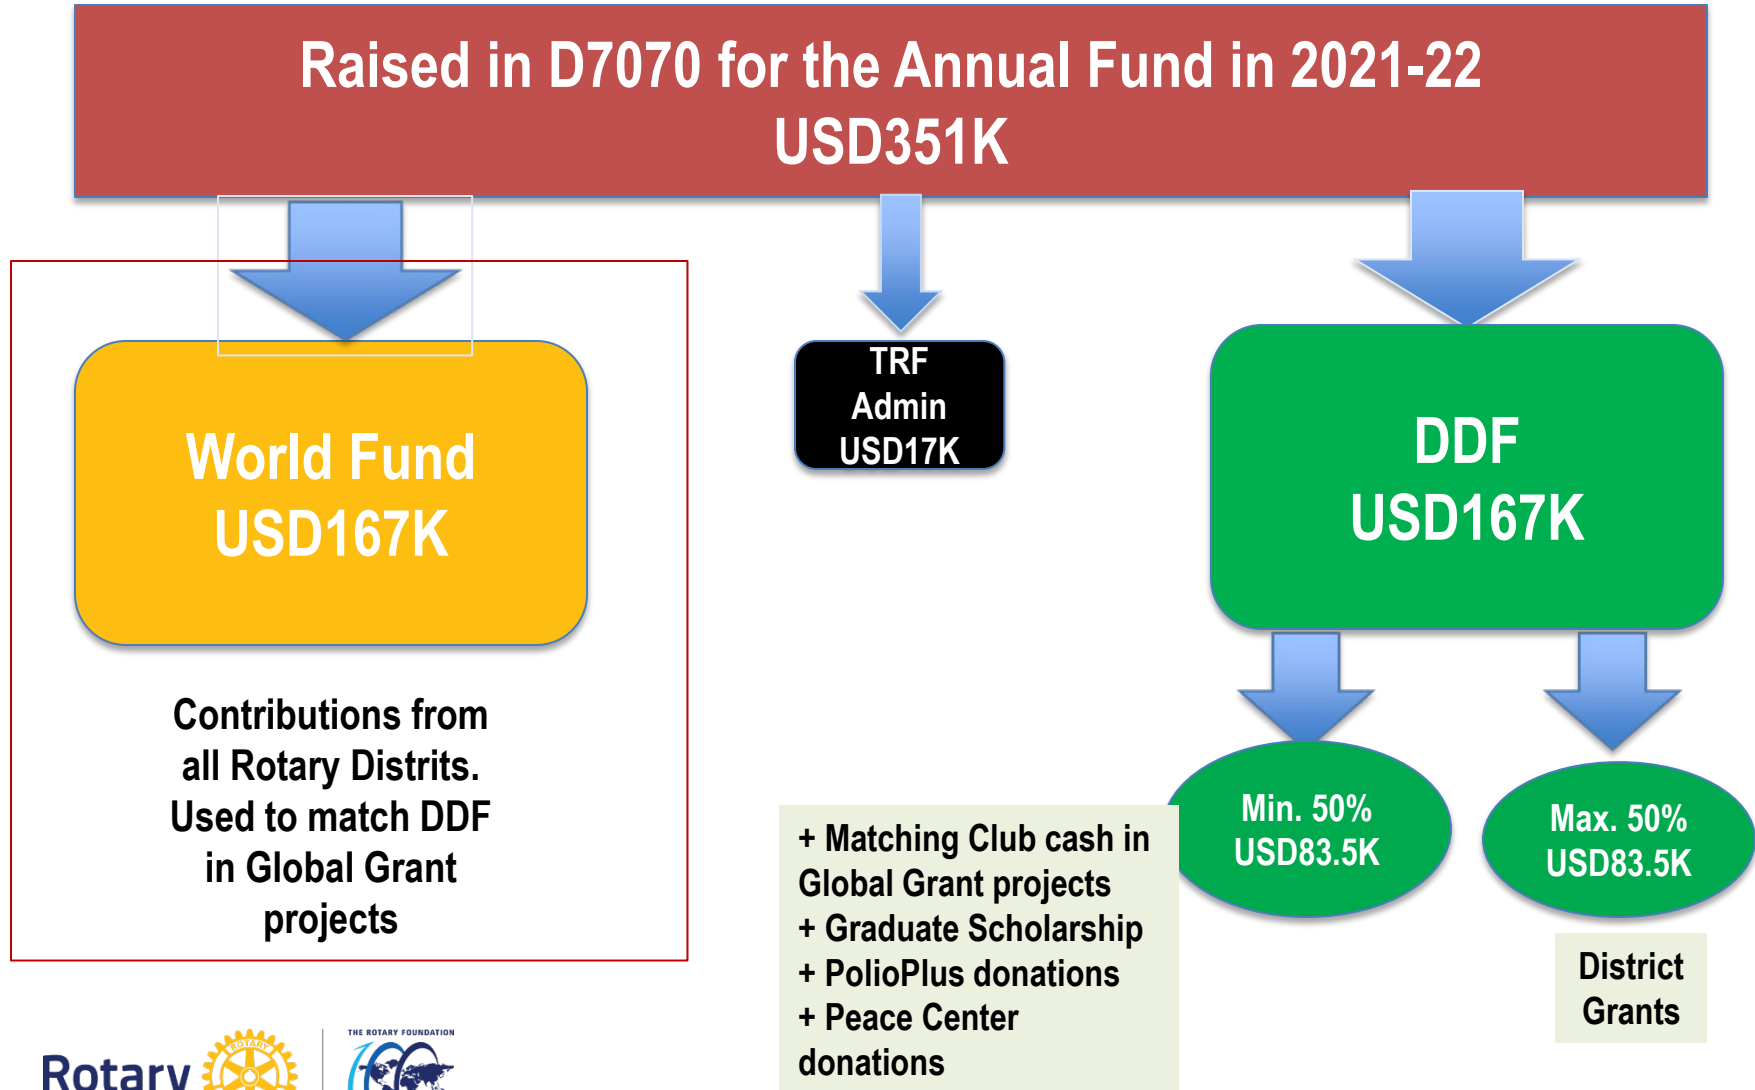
Raised in D7070 for the Annual Fund in 2021-22
USD351K

World Fund
USD167K

Contributions from all Rotary Distrits. Used to match DDF in Global Grant projects

TRF
Admin
USD17K

DDF
USD167K

Min. 50%
USD83.5K

Max. 50%
USD83.5K

+ Matching Club cash in Global Grant projects
+ Graduate Scholarship
+ PolioPlus donations
+ Peace Center donations

District Grants

Rotary

THE ROTARY FOUNDATION